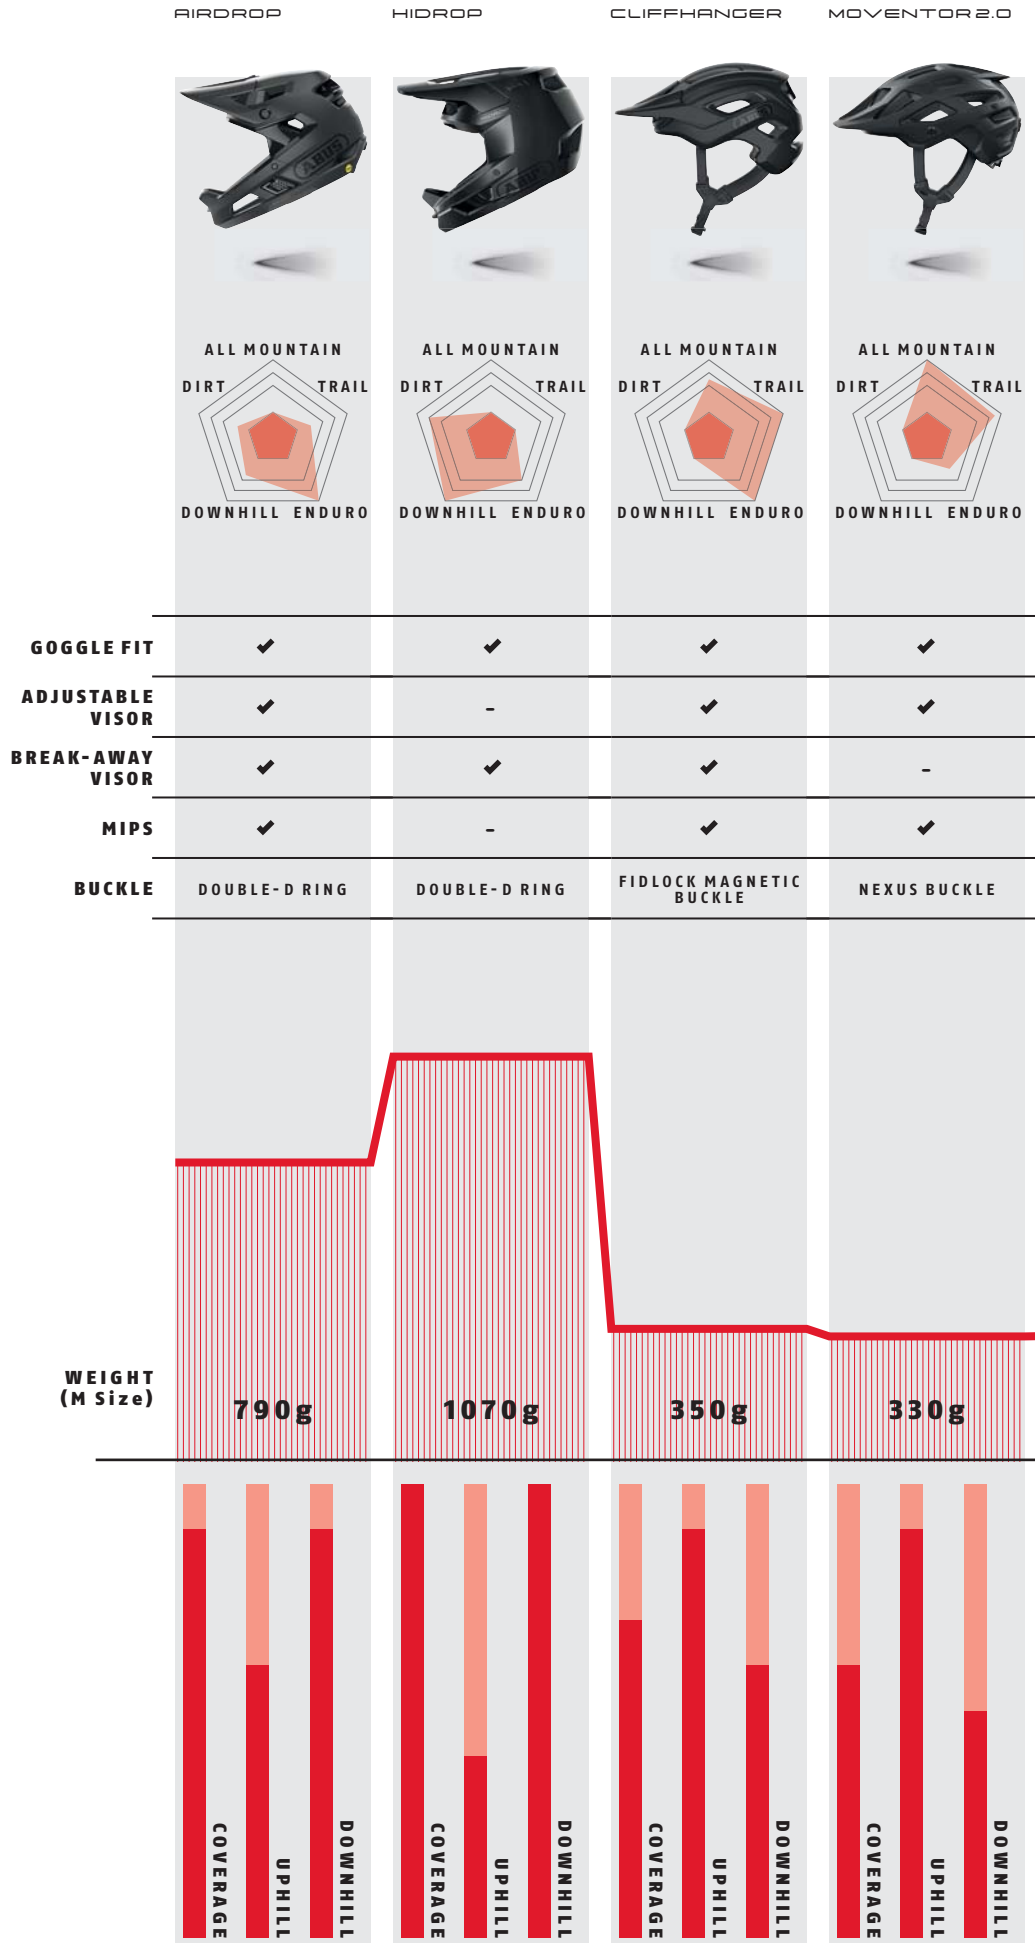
AIRDROP HIDROP CLIFFHANGER MOVENTOR 2.0

| | AIRDROP | HIDROP | CLIFFHANGER | MOVENTOR 2.0 |
|---|---|---|---|---|
| | ALL MOUNTAIN DIRT TRAIL DOWNHILL ENDURO | ALL MOUNTAIN DIRT TRAIL DOWNHILL ENDURO | ALL MOUNTAIN DIRT TRAIL DOWNHILL ENDURO | ALL MOUNTAIN DIRT TRAIL DOWNHILL ENDURO |
| GOGGLE FIT | ✔ | ✔ | ✔ | ✔ |
| ADJUSTABLE VISOR | ✔ | - | ✔ | ✔ |
| BREAK-AWAY VISOR | ✔ | ✔ | ✔ | - |
| MIPS | ✔ | - | ✔ | ✔ |
| BUCKLE | DOUBLE-D RING | DOUBLE-D RING | FIDLOCK MAGNETIC BUCKLE | NEXUS BUCKLE |
| WEIGHT (M Size) | 790g | 1070g | 350g | 330g |

COVERAGE UPHILL DOWNHILL COVERAGE UPHILL DOWNHILL COVERAGE UPHILL DOWNHILL COVERAGE UPHILL DOWNHILL